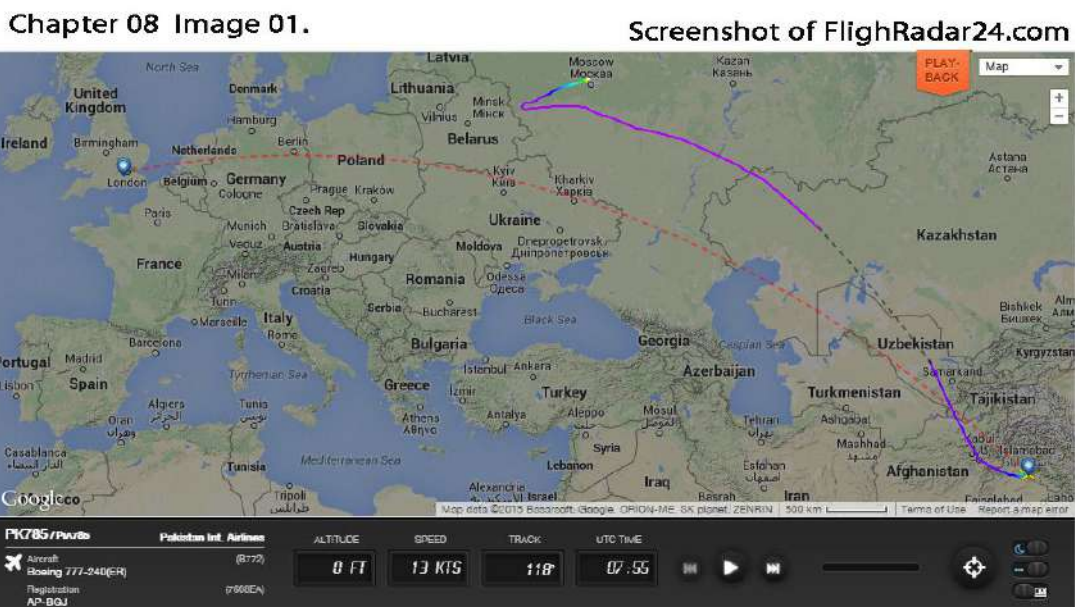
Chapter 08 Image 01.

Screenshot of FlighRadar24.com

PLAY-BACK

Map

North Sea
United Kingdom
Ireland
Birmingham
London
Denmark
Hamburg
Netherlands
Berlin
Belgium
Germany
Cologne
Paris
Prague
Kraków
Czech Rep
Munich
Bratislava
Slovakia
Vaduz
Austria
France
Milan
Zagreb
Hungary
Turin
Croatia
Marseille
Italy
Rome
Barcelona
Madrid
Portugal
Spain
Lisbon
Algiers
Tunis
Oran
Casablanca
Tunisia
Tripoli
Latvia
Lithuania
Vilnius
Minsk
Belarus
Poland
Moscow
Москва
Kyiv
Київ
Kharkiv
Харків
Ukraine
Moldova
Dnepropetrovsk
Днепропетровск
Romania
Odessa
Одеса
Serbia
Bucharest
Bulgaria
Black Sea
Tyrrhenian Sea
Greece
Istanbul
Ankara
Izmir
Turkey
Athens
Αθήνα
Antalya
Aleppo
Mediterranean Sea
Syria
Lebanon
Alexandria
Israel
Mosul
Iraq
Georgia
Caspian Sea
Azerbaijan
Tehran
Iran
Esfahan
Basrah
Kazan
Казань
Astana
Астана
Kazakhstan
Bishkek
Бишкек
Uzbekistan
Kyrgyzstan
Samarkand
Tajikistan
Turkmenistan
Ashgabat
Mashhad
Afghanistan
Kabul
Islamabad
Faisalabad
Google

Map data ©2015 Basarsoft, Google, ORION-ME, SK planet, ZENRIN | 500 km | Terms of Use | Report a map error

PK785 / PIA785
Pakistan Intl. Airlines
Aircraft
Boeing 777-240(ER)
(B772)
Registration
AP-BGJ
(7600EA)
ALTITUDE
0 FT
SPEED
13 KTS
TRACK
118°
UTC TIME
07:55